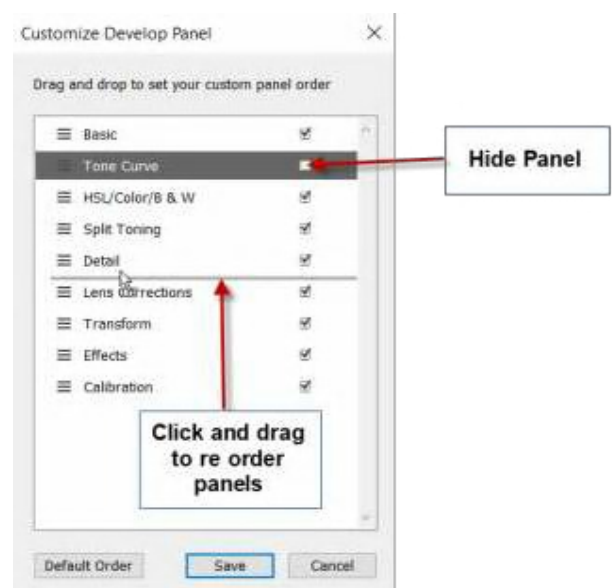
Customize Develop Panel ×

Drag and drop to set your custom panel order

Basic

Tone Curve

HSL/Color/B & W

Split Toning

Detail

Lens Corrections

Transform

Effects

Calibration

Hide Panel

Click and drag to re order panels

Default Order

Save

Cancel